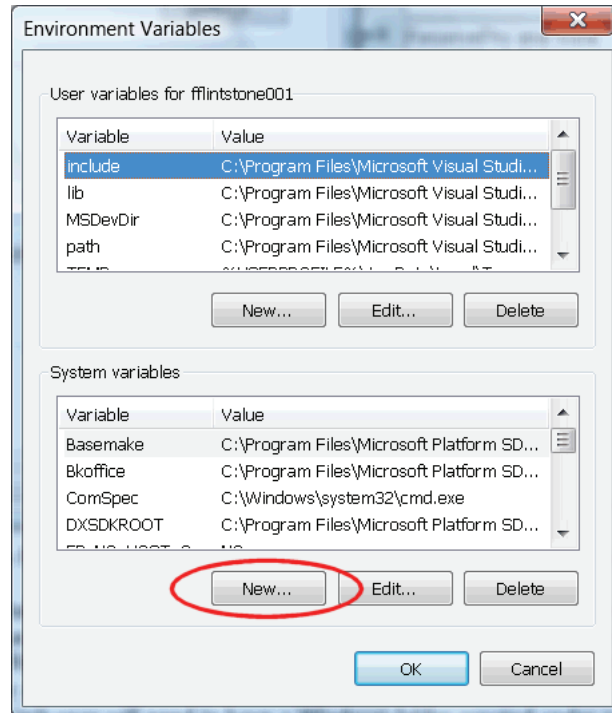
Environment Variables

User variables for fflintstone001

| Variable | Value |
|---|---|
| include | C:\Program Files\Microsoft Visual Studi... |
| lib | C:\Program Files\Microsoft Visual Studi... |
| MSDevDir | C:\Program Files\Microsoft Visual Studi... |
| path | C:\Program Files\Microsoft Visual Studi... |
| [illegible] | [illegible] |

New... Edit... Delete

System variables

| Variable | Value |
|---|---|
| Basemake | C:\Program Files\Microsoft Platform SD... |
| Bkoffice | C:\Program Files\Microsoft Platform SD... |
| ComSpec | C:\Windows\system32\cmd.exe |
| DXSDKROOT | C:\Program Files\Microsoft Platform SD... |
| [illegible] | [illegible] |

New... Edit... Delete

OK Cancel